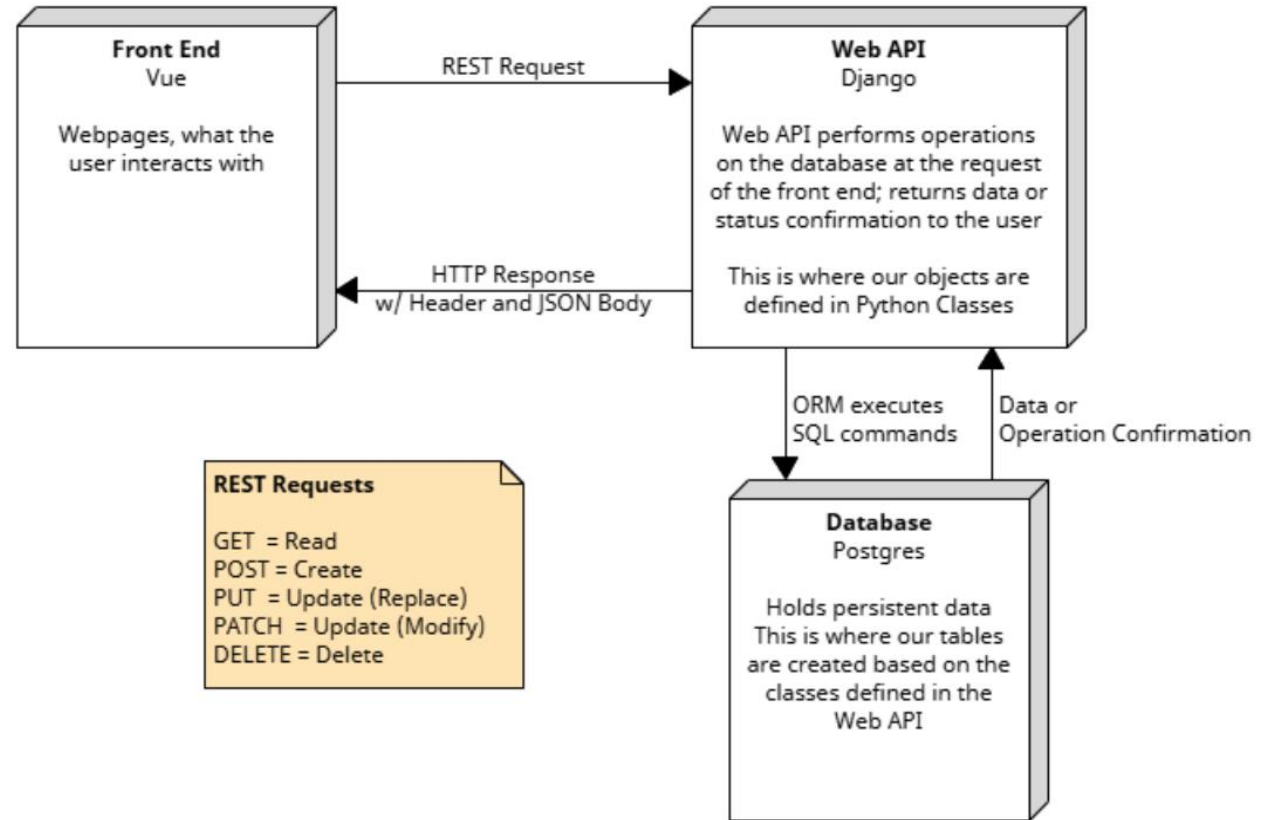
**Front End**
Vue

Webpages, what the user interacts with

REST Request

**Web API**
Django

Web API performs operations on the database at the request of the front end; returns data or status confirmation to the user

This is where our objects are defined in Python Classes

HTTP Response
w/ Header and JSON Body

ORM executes
SQL commands

Data or
Operation Confirmation

**REST Requests**

GET = Read
POST = Create
PUT = Update (Replace)
PATCH = Update (Modify)
DELETE = Delete

**Database**
Postgres

Holds persistent data
This is where our tables are created based on the classes defined in the Web API